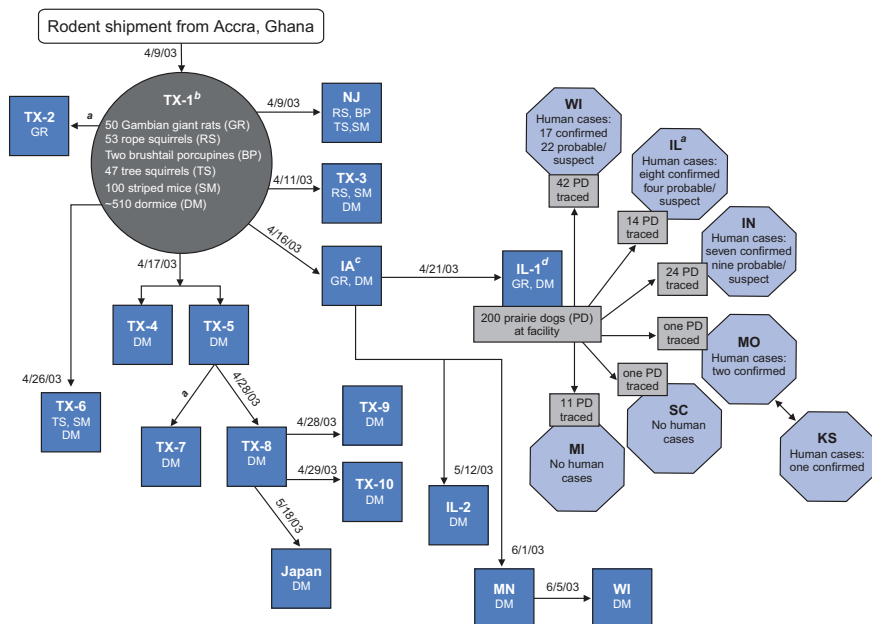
Rodent shipment from Accra, Ghana

4/9/03

TX-1$^b$
50 Gambian giant rats (GR)
53 rope squirrels (RS)
Two brushtail porcupines (BP)
47 tree squirrels (TS)
100 striped mice (SM)
~510 dormice (DM)

TX-2
GR

a

4/9/03

NJ
RS, BP
TS,SM

4/11/03

TX-3
RS, SM
DM

4/16/03

IA$^c$
GR, DM

4/21/03

IL-1$^d$
GR, DM

200 prairie dogs (PD) at facility

WI
Human cases:
17 confirmed
22 probable/ suspect

42 PD traced

IL$^a$
Human cases:
eight confirmed
four probable/ suspect

14 PD traced

IN
Human cases:
seven confirmed
nine probable/ suspect

24 PD traced

one PD traced

MO
Human cases:
two confirmed

one PD traced

SC
No human cases

KS
Human cases:
one confirmed

11 PD traced

MI
No human cases

4/17/03

TX-4
DM

TX-5
DM

4/26/03

TX-6
TS, SM
DM

a

4/28/03

TX-7
DM

TX-8
DM

4/28/03

TX-9
DM

4/29/03

TX-10
DM

5/18/03

Japan
DM

5/12/03

IL-2
DM

6/1/03

MN
DM

6/5/03

WI
DM